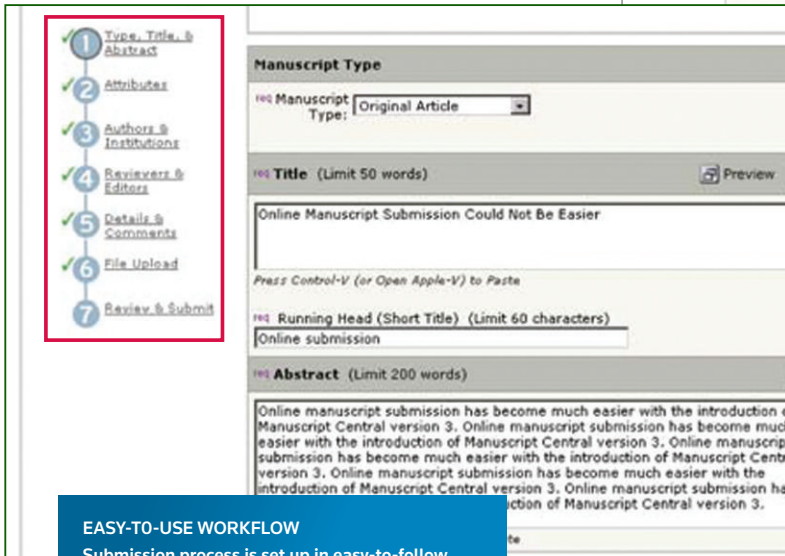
1 Type, Title, & Abstract
2 Attributes
3 Authors & Institutions
4 Reviewers & Editors
5 Details & Comments
6 File Upload
7 Review & Submit

Manuscript Type

req Manuscript Type: Original Article

req Title (Limit 50 words)

Preview

Online Manuscript Submission Could Not Be Easier

Press Control-V (or Open Apple-V) to Paste

req Running Head (Short Title) (Limit 60 characters)

Online submission

req Abstract (Limit 200 words)

Online manuscript submission has become much easier with the introduction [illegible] Manuscript Central version 3. Online manuscript submission has become muc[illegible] easier with the introduction of Manuscript Central version 3. Online manuscrip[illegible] submission has become much easier with the introduction of Manuscript Cent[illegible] version 3. Online manuscript submission has become much easier with the introduction of Manuscript Central version 3. Online manuscript submission ha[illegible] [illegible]uction of Manuscript Central version 3.

EASY-TO-USE WORKFLOW

Submission process is set up in easy-to-follow